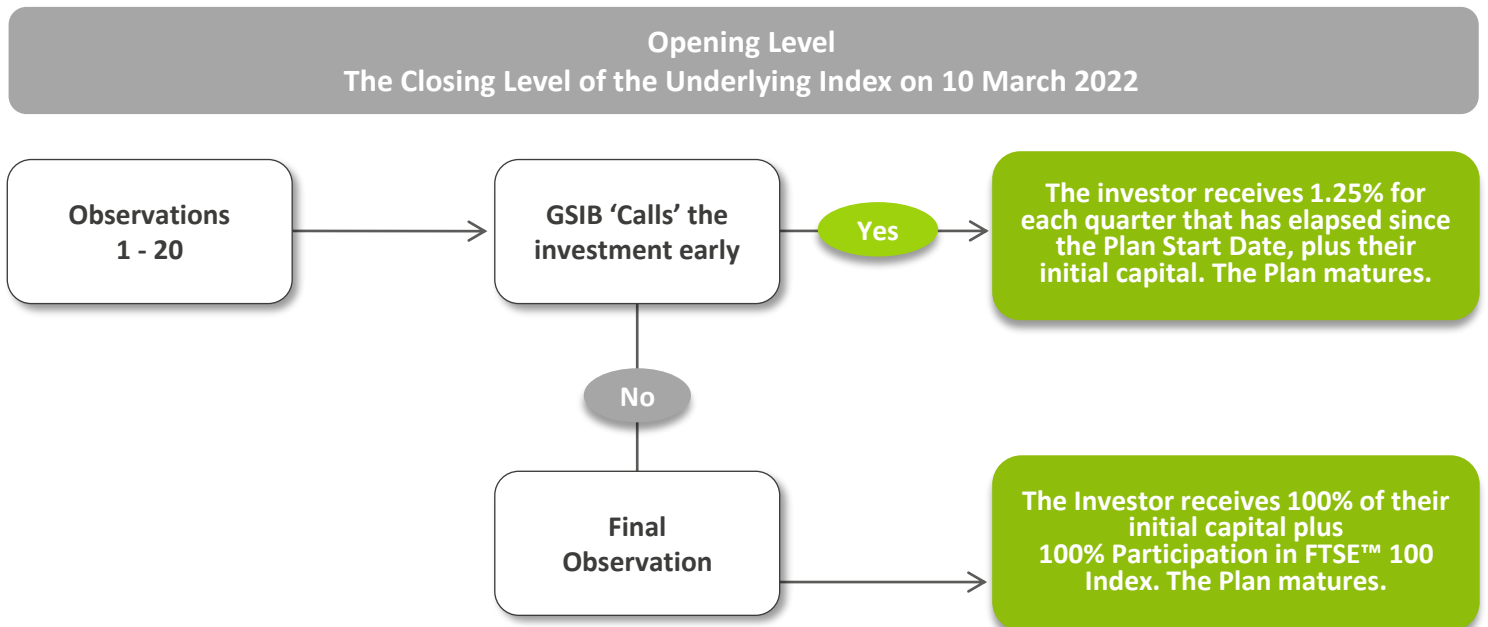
Opening Level
The Closing Level of the Underlying Index on 10 March 2022

Observations 1 - 20

GSIB 'Calls' the investment early

Yes

The investor receives 1.25% for each quarter that has elapsed since the Plan Start Date, plus their initial capital. The Plan matures.

No

Final Observation

The Investor receives 100% of their initial capital plus 100% Participation in FTSE™ 100 Index. The Plan matures.